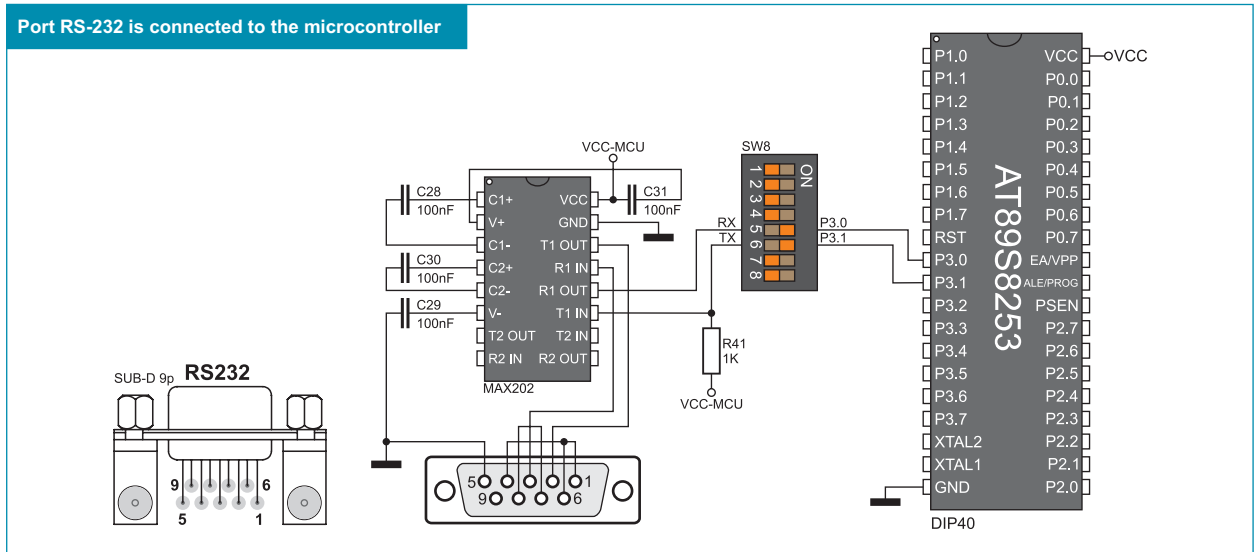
Port RS-232 is connected to the microcontroller

SUB-D 9p RS232

9 6
5 1

VCC-MCU

C28
100nF

C30
100nF

C29
100nF

C31
100nF

C1+
V+
C1-
C2+
C2-
V-
T2 OUT
R2 IN

VCC
GND
T1 OUT
R1 IN
R1 OUT
T1 IN
T2 IN
R2 OUT

MAX202

R41
1K

VCC-MCU

5 4 3 2 1
9 8 7 6

SW8
1 2 3 4 5 6 7 8
ON

RX
TX
P3.0
P3.1

P1.0
P1.1
P1.2
P1.3
P1.4
P1.5
P1.6
P1.7
RST
P3.0
P3.1
P3.2
P3.3
P3.4
P3.5
P3.6
P3.7
XTAL2
XTAL1
GND

VCC
P0.0
P0.1
P0.2
P0.3
P0.4
P0.5
P0.6
P0.7
EA/VPP
ALE/PROG
PSEN
P2.7
P2.6
P2.5
P2.4
P2.3
P2.2
P2.1
P2.0

VCC

AT89S8253

DIP40